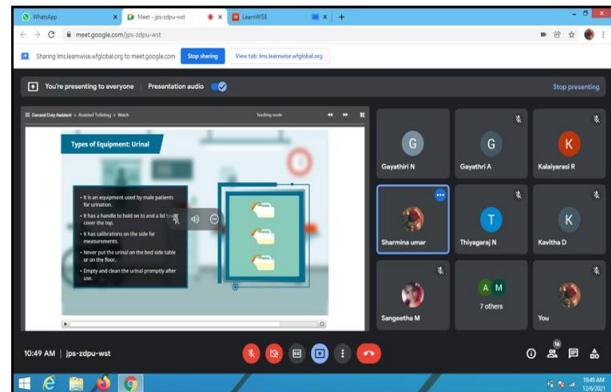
WhatsApp
Meet - jps-zdpu-wst
LearnWISE

meet.google.com/jps-zdpu-wst

Sharing lms.learnwise.wfglobal.org to meet.google.com
Stop sharing
View tab: lms.learnwise.wfglobal.org

You're presenting to everyone
Presentation audio
Stop presenting

General Duty Assistant > Assisted Toileting > Watch
Teaching mode

Types of Equipment: Urinal

• It is an equipment used by male patients for urination.
• It has a handle to hold on to and a lid to cover the top.
• It has calibrations on the side for measurements.
• Never put the urinal on the bed side table or on the floor.
• Empty and clean the urinal promptly after use.

Gayathiri N
Gayathri A
Kalaiyarasi R
Sharmina umar
Thiyagaraj N
Kavitha D
Sangeetha M
7 others
You

10:49 AM | jps-zdpu-wst

10:49 AM
12/6/2021